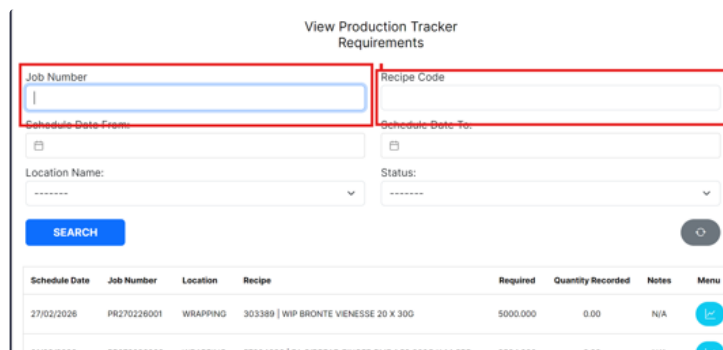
View Production Tracker Requirements

Job Number

Recipe Code

Schedule Date From:

Schedule Date To:

Location Name:

--------

Status:

--------

SEARCH

| Schedule Date | Job Number | Location | Recipe | Required | Quantity Recorded | Notes | Menu |
|---|---|---|---|---|---|---|---|
| 27/02/2026 | PR270226001 | WRAPPING | 303389 \| WIP BRONTE VIENESSE 20 X 30G | 5000.000 | 0.00 | N/A | |
| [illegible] | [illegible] | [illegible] | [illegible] | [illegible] | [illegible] | | |